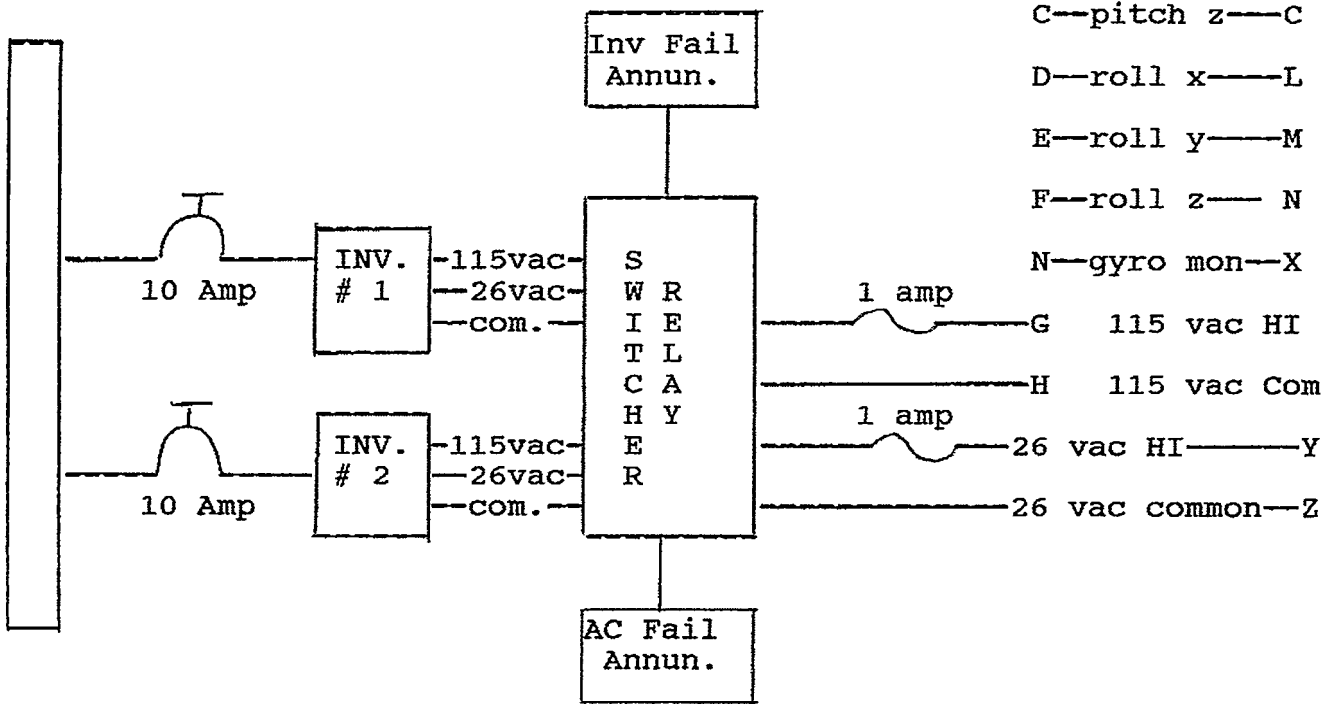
Inv Fail Annun.

C—pitch z—C

D—roll x—L

E—roll y—M

F—roll z— N

N—gyro mon—X

10 Amp

INV. # 1

115vac

26vac

com.

SWITCHER

RELAY

1 amp

G 115 vac HI

H 115 vac Com

10 Amp

INV. # 2

115vac

26vac

com.

1 amp

26 vac HI—Y

26 vac common—Z

AC Fail Annun.